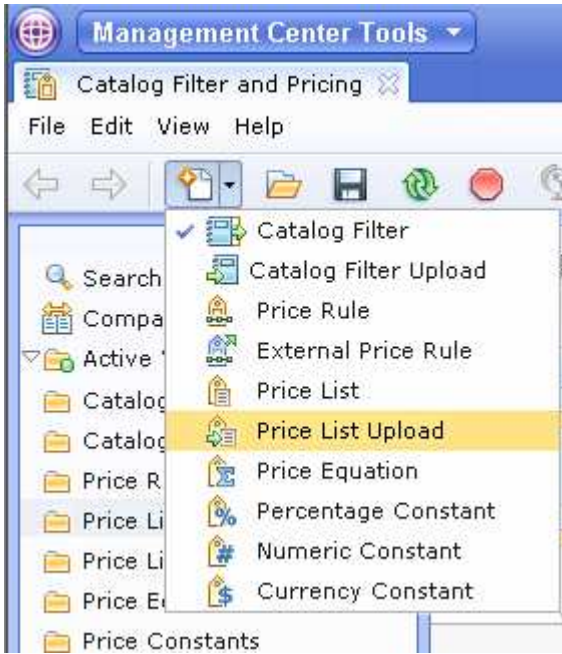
Management Center Tools

Catalog Filter and Pricing

File Edit View Help

Search
Compa
Active
Catalog
Catalog
Price R
Price Li
Price Li
Price E
Price Constants

Catalog Filter
Catalog Filter Upload
Price Rule
External Price Rule
Price List
Price List Upload
Price Equation
Percentage Constant
Numeric Constant
Currency Constant